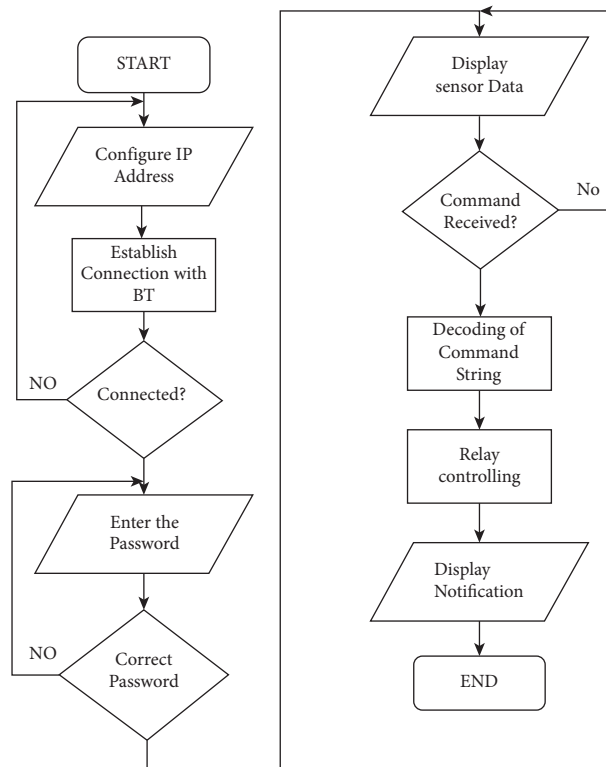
START

Configure IP Address

Establish Connection with BT

NO

Connected?

Enter the Password

NO

Correct Password

Display sensor Data

Command Received?

No

Decoding of Command String

Relay controlling

Display Notification

END